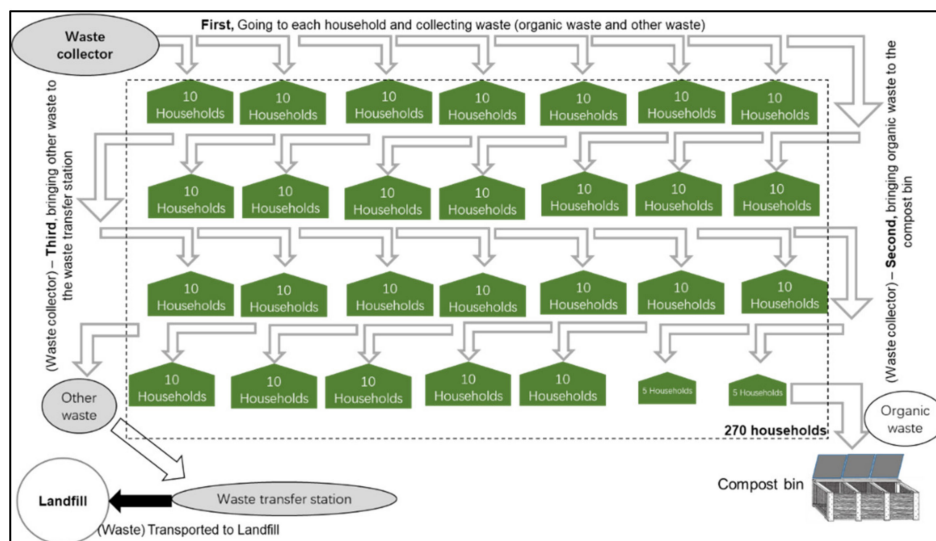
Waste collector

**First,** Going to each household and collecting waste (organic waste and other waste)

(Waste collector) – **Third**, bringing other waste to the waste transfer station

(Waste collector) – **Second**, bringing organic waste to the compost bin

10 Households

10 Households

10 Households

10 Households

10 Households

10 Households

10 Households

10 Households

10 Households

10 Households

10 Households

10 Households

10 Households

10 Households

10 Households

10 Households

10 Households

10 Households

10 Households

10 Households

10 Households

10 Households

10 Households

10 Households

10 Households

10 Households

5 Households

5 Households

Other waste

Organic waste

**270 households**

Compost bin

Landfill

Waste transfer station

(Waste) Transported to Landfill